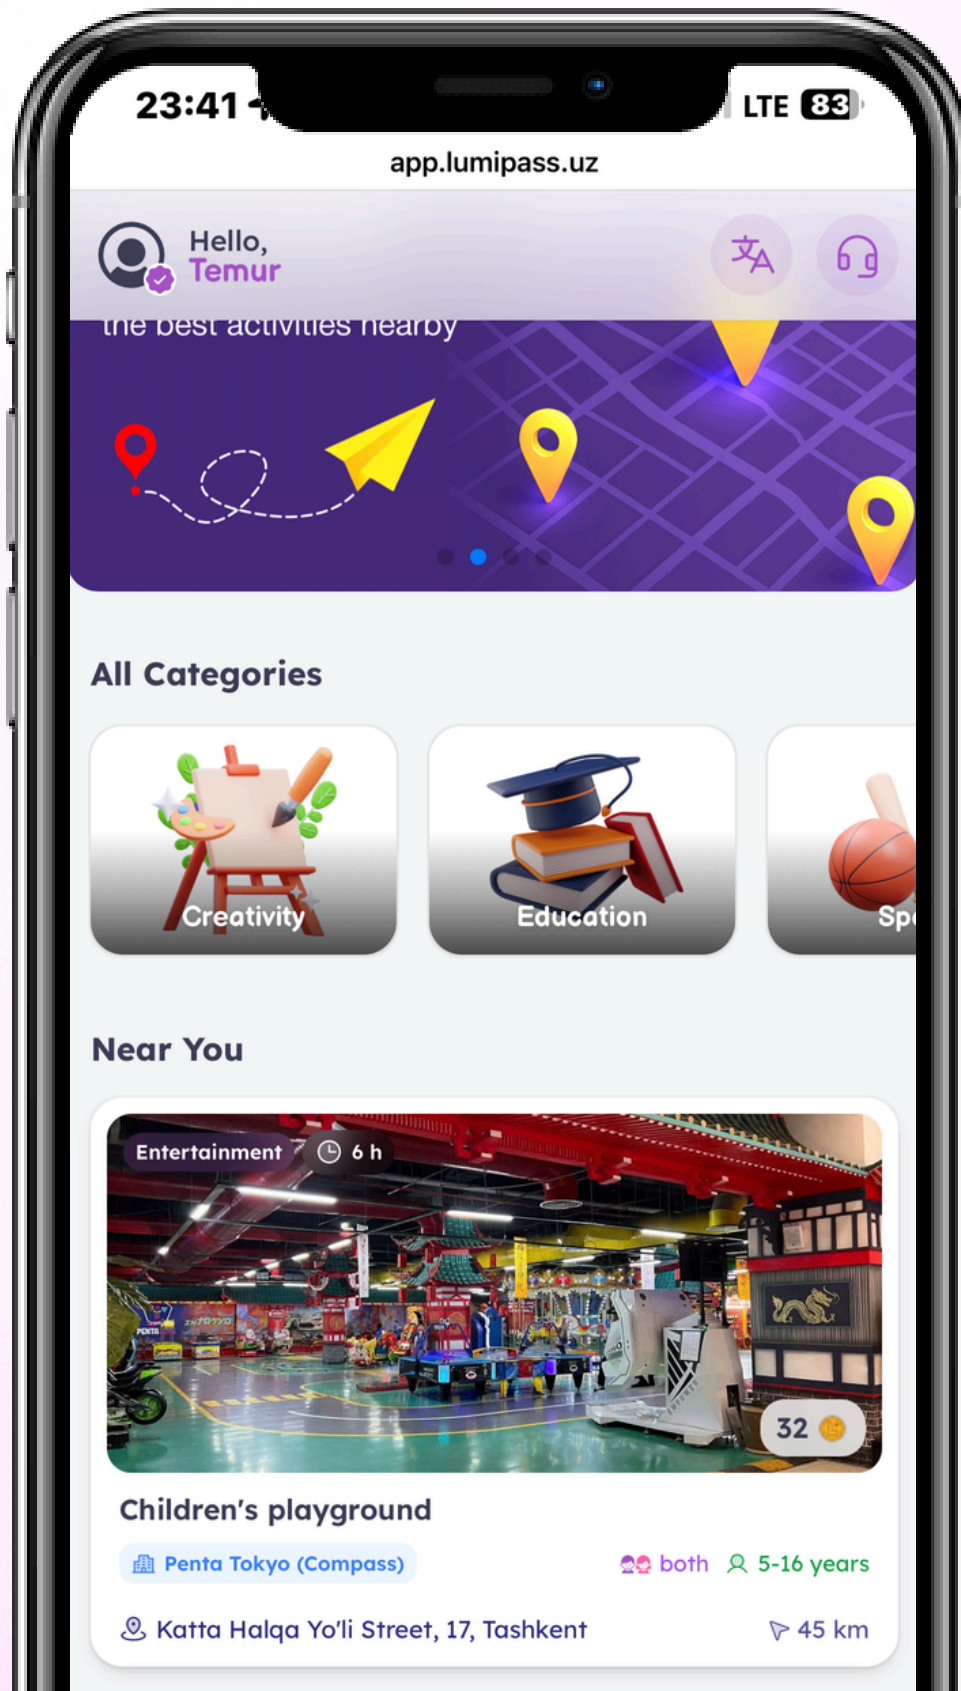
23:41
LTE 83
app.lumipass.uz
Hello,
Temur
the best activities nearby
All Categories
Creativity
Education
Sp
Near You
Entertainment
6 h
32
Children's playground
Penta Tokyo (Compass)
both
5-16 years
Katta Halqa Yo'li Street, 17, Tashkent
45 km